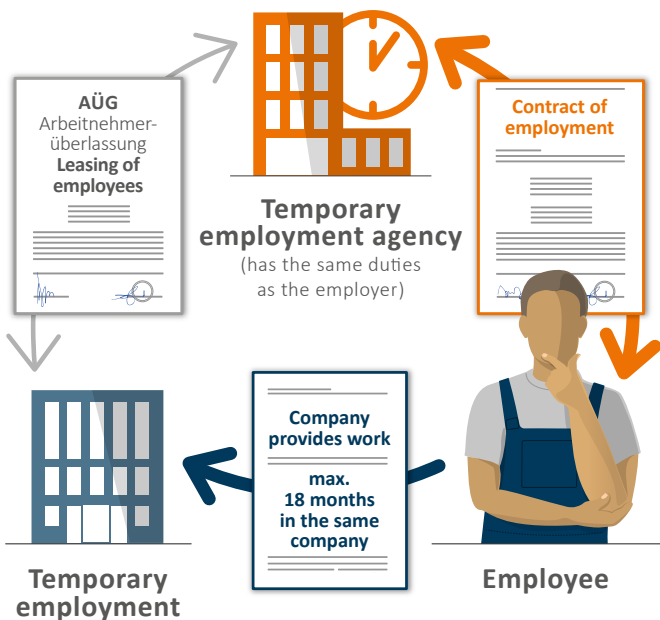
AÜG
Arbeitnehmerüberlassung
Leasing of employees

Temporary employment agency
(has the same duties as the employer)

Contract of employment

Company provides work

max. 18 months in the same company

Temporary employment

Employee